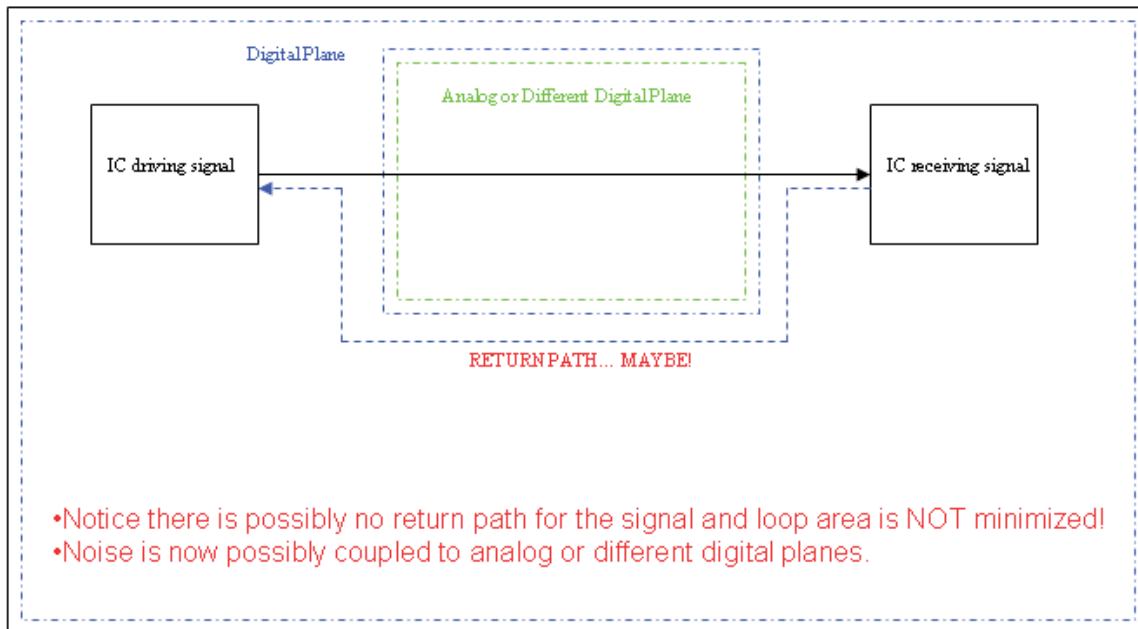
DigitalPlane

Analog or Different DigitalPlane

IC driving signal

IC receiving signal

RETURN PATH... MAYBE!

•Notice there is possibly no return path for the signal and loop area is NOT minimized!
•Noise is now possibly coupled to analog or different digital planes.